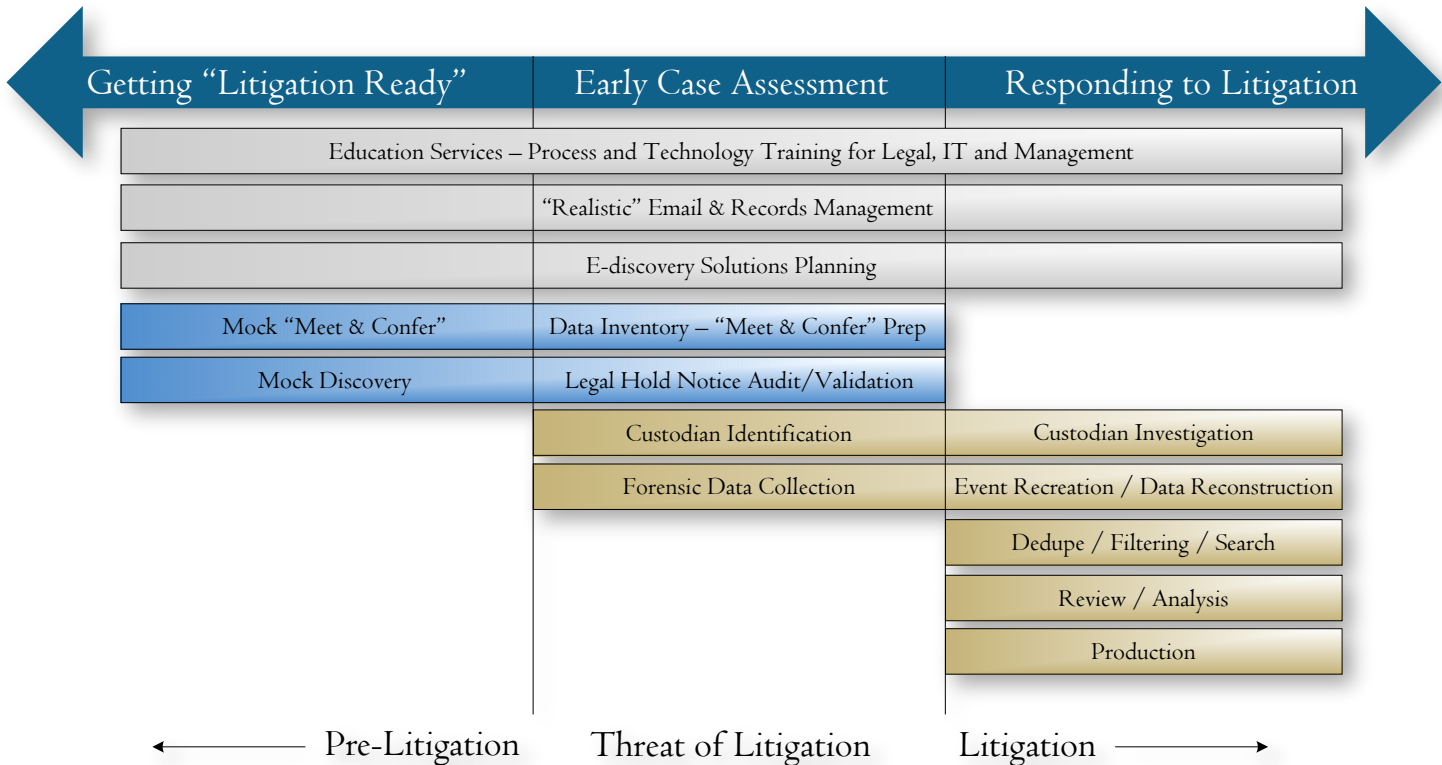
Getting “Litigation Ready”
Early Case Assessment
Responding to Litigation

Education Services – Process and Technology Training for Legal, IT and Management

“Realistic” Email & Records Management

E-discovery Solutions Planning

Mock “Meet & Confer”
Data Inventory – “Meet & Confer” Prep

Mock Discovery
Legal Hold Notice Audit/Validation

Custodian Identification
Custodian Investigation

Forensic Data Collection
Event Recreation / Data Reconstruction

Dedupe / Filtering / Search

Review / Analysis

Production

Pre-Litigation
Threat of Litigation
Litigation